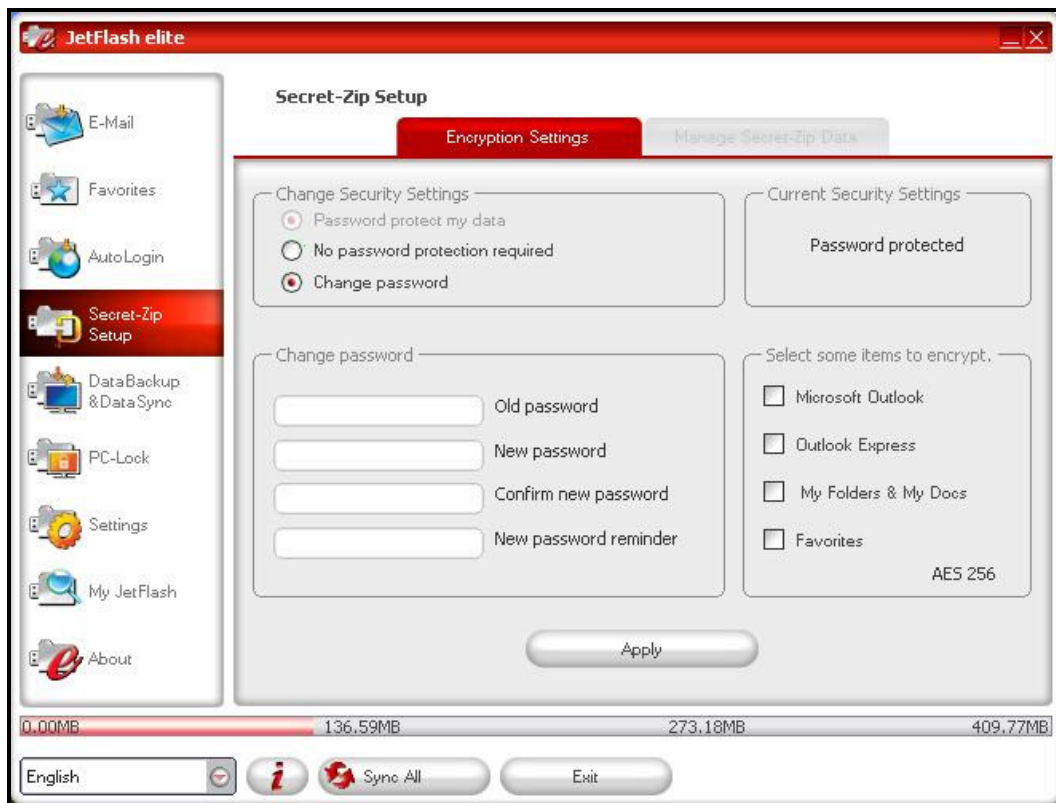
JetFlash elite

E-Mail

Favorites

AutoLogin

Secret-Zip Setup

DataBackup &DataSync

PC-Lock

Settings

My JetFlash

About

Secret-Zip Setup

Encryption Settings

Manage Secret-Zip Data

Change Security Settings

Password protect my data

No password protection required

Change password

Current Security Settings

Password protected

Change password

Old password

New password

Confirm new password

New password reminder

Select some items to encrypt.

Microsoft Outlook

Outlook Express

My Folders & My Docs

Favorites

AES 256

Apply

0.00MB

136.59MB

273.18MB

409.77MB

English

i

Sync All

Exit